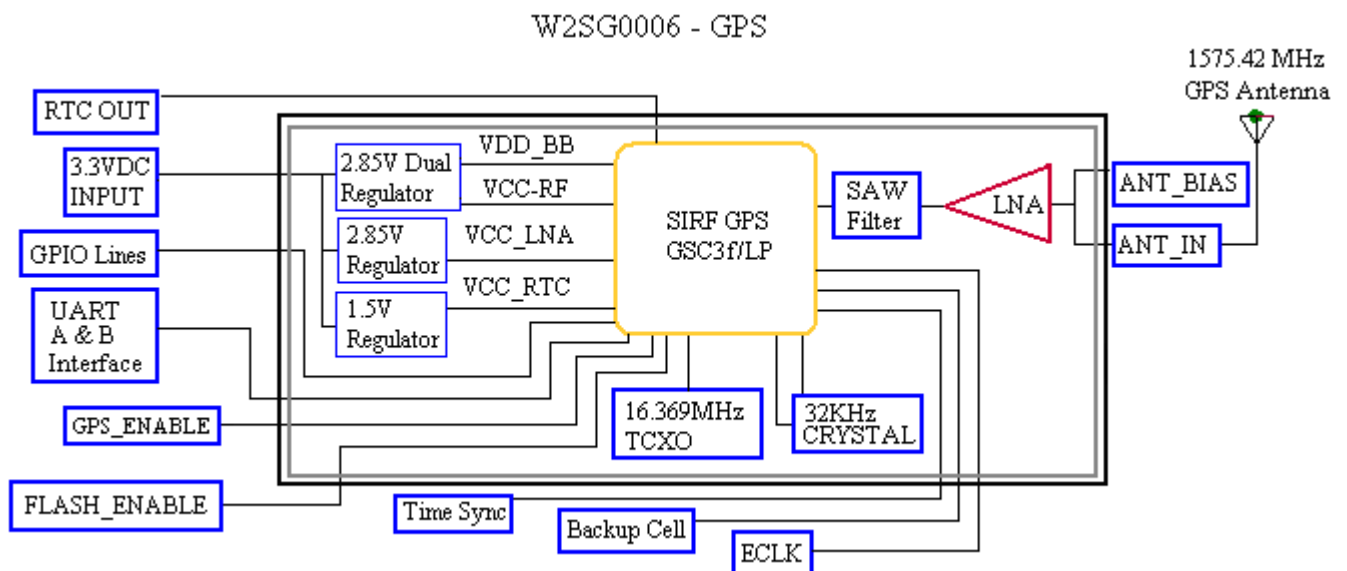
W2SG0006 - GPS

1575.42 MHz
GPS Antenna

RTC OUT

3.3VDC
INPUT

GPIO Lines

UART
A & B
Interface

GPS_ENABLE

FLASH_ENABLE

2.85V Dual
Regulator

2.85V
Regulator

1.5V
Regulator

VDD_BB

VCC-RF

VCC_LNA

VCC_RTC

SIRF GPS
GSC3f/LP

SAW
Filter

LNA

ANT_BIAS

ANT_IN

16.369MHz
TCXO

32KHz
CRYSTAL

Time Sync

Backup Cell

ECLK